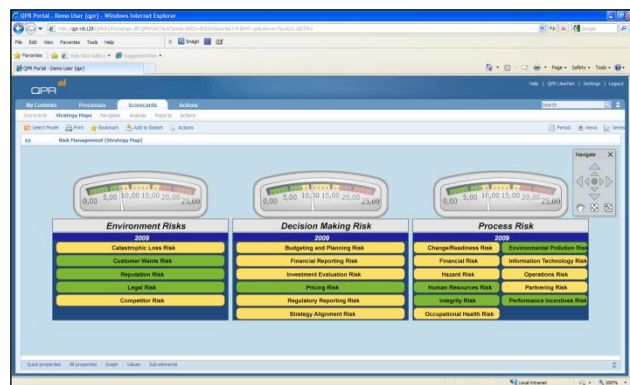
QPR Portal - Demo User (qpr) - Windows Internet Explorer

http://qpr-nb120/QPR8/Portal/qpr.dll?QPRPORTAL&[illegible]

File Edit View Favorites Tools Help

Favorites | Web Slice Gallery ▾ | Suggested Sites ▾

QPR Portal - Demo User (qpr)

Page ▾ Safety ▾ Tools ▾

QPR

Help | QPR UserPort | Settings | Logout

My Contents | Processes | Scorecards | Actions

Search

Scorecards | Strategy Maps | Navigator | Analysis | Reports | Actions

Select Model | Print | Bookmark | Add to Basket | Actions

Period | Views | Series

Risk Management (Strategy Map)

Navigate

0,00 5,00 10,00 15,00 20,00 25,00

0,00 5,00 10,00 15,00 20,00 25,00

0,00 5,00 10,00 15,00 20,00 25,00

Environment Risks
2009
Catastrophic Loss Risk
Customer Wants Risk
Reputation Risk
Legal Risk
Competitor Risk

Decision Making Risk
2009
Budgeting and Planning Risk
Financial Reporting Risk
Investment Evaluation Risk
Pricing Risk
Regulatory Reporting Risk
Strategy Alignment Risk

Process Risk
2009
Change/Readiness Risk
Environmental Pollution Risk
Financial Risk
Information Technology Risk
Hazard Risk
Operations Risk
Human Resources Risk
Partnering Risk
Integrity Risk
Performance Incentives Risk
Occupational Health Risk

Quick properties | All properties | Graph | Values | Sub-elements

Local intranet | 100%